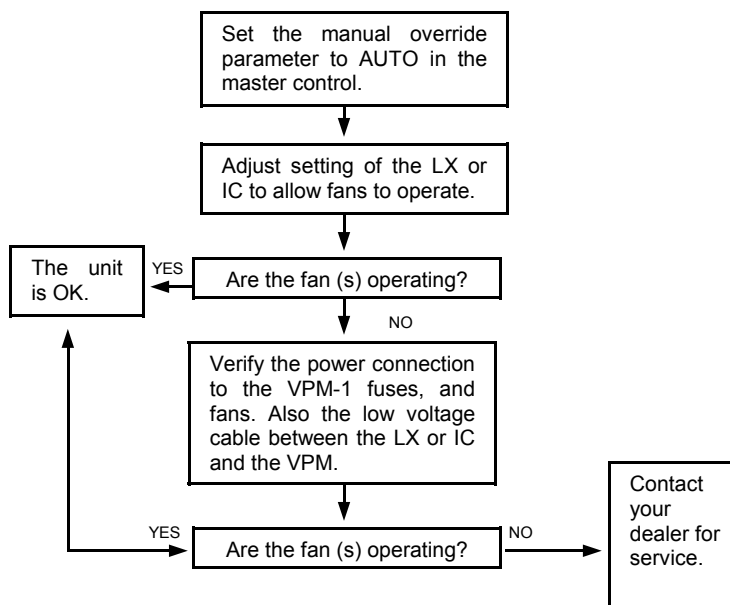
Set the manual override parameter to AUTO in the master control.

Adjust setting of the LX or IC to allow fans to operate.

Are the fan (s) operating?

YES

The unit is OK.

NO

Verify the power connection to the VPM-1 fuses, and fans. Also the low voltage cable between the LX or IC and the VPM.

YES

Are the fan (s) operating?

NO

Contact your dealer for service.